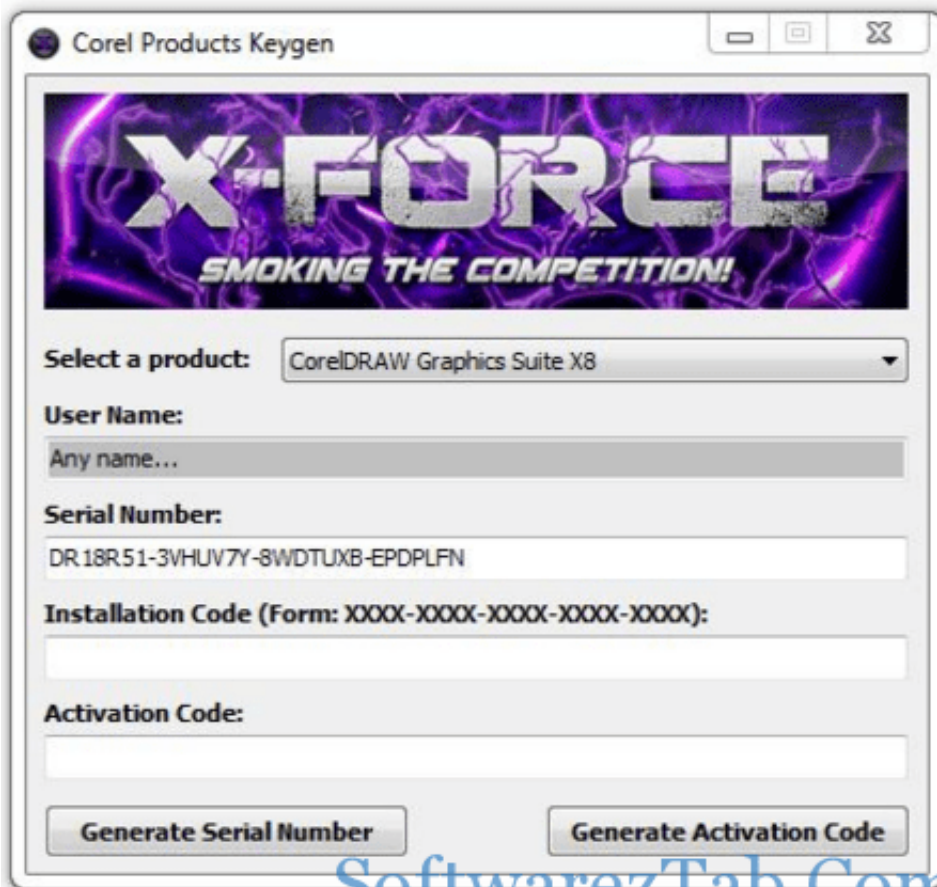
Corel Products Keygen

X-FORCE

SMOKING THE COMPETITION!

Select a product: CorelDRAW Graphics Suite X8

User Name:

Any name...

Serial Number:

DR18R51-3VHUV7Y-8WDTUXB-EPDPLFN

Installation Code (Form: XXXX-XXXX-XXXX-XXXX-XXXX):

Activation Code:

Generate Serial Number

Generate Activation Code

SoftwarezTab.Com